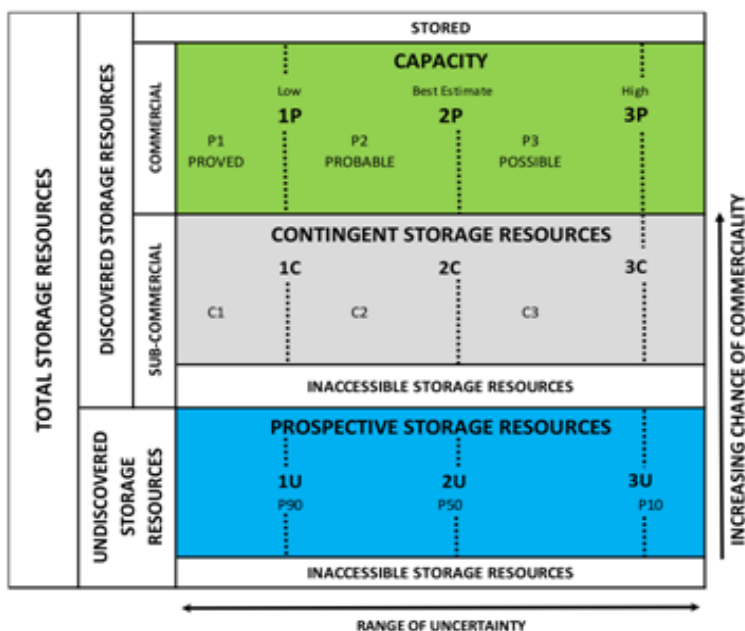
TOTAL STORAGE RESOURCES

DISCOVERED STORAGE RESOURCES

COMMERCIAL

SUB-COMMERCIAL

UNDISCOVERED STORAGE RESOURCES

STORED

CAPACITY

Low

Best Estimate

High

1P

2P

3P

P1 PROVED

P2 PROBABLE

P3 POSSIBLE

CONTINGENT STORAGE RESOURCES

1C

2C

3C

C1

C2

C3

INACCESSIBLE STORAGE RESOURCES

PROSPECTIVE STORAGE RESOURCES

1U

2U

3U

P90

P50

P10

INACCESSIBLE STORAGE RESOURCES

INCREASING CHANCE OF COMMERCIALITY

RANGE OF UNCERTAINTY